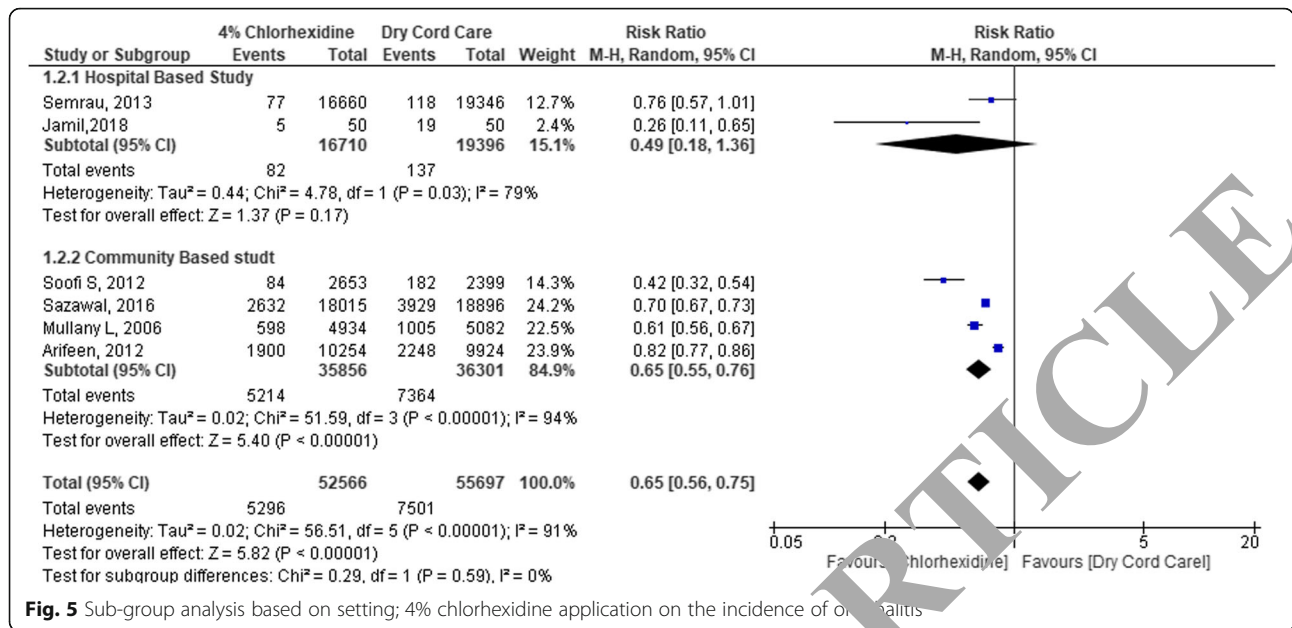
| Study or Subgroup | 4% Chlorhexidine Events | 4% Chlorhexidine Total | Dry Cord Care Events | Dry Cord Care Total | Weight | Risk Ratio M-H, Random, 95% CI |
|---|---|---|---|---|---|---|
| **1.2.1 Hospital Based Study** | | | | | | |
| Semrau, 2013 | 77 | 16660 | 118 | 19346 | 12.7% | 0.76 [0.57, 1.01] |
| Jamil,2018 | 5 | 50 | 19 | 50 | 2.4% | 0.26 [0.11, 0.65] |
| **Subtotal (95% CI)** | | **16710** | | **19396** | **15.1%** | **0.49 [0.18, 1.36]** |
| Total events | 82 | | 137 | | | |
| Heterogeneity: Tau² = 0.44; Chi² = 4.78, df = 1 (P = 0.03); I² = 79% | | | | | | |
| Test for overall effect: Z = 1.37 (P = 0.17) | | | | | | |
| **1.2.2 Community Based studt** | | | | | | |
| Soofi S, 2012 | 84 | 2653 | 182 | 2399 | 14.3% | 0.42 [0.32, 0.54] |
| Sazawal, 2016 | 2632 | 18015 | 3929 | 18896 | 24.2% | 0.70 [0.67, 0.73] |
| Mullany L, 2006 | 598 | 4934 | 1005 | 5082 | 22.5% | 0.61 [0.56, 0.67] |
| Arifeen, 2012 | 1900 | 10254 | 2248 | 9924 | 23.9% | 0.82 [0.77, 0.86] |
| **Subtotal (95% CI)** | | **35856** | | **36301** | **84.9%** | **0.65 [0.55, 0.76]** |
| Total events | 5214 | | 7364 | | | |
| Heterogeneity: Tau² = 0.02; Chi² = 51.59, df = 3 (P < 0.00001); I² = 94% | | | | | | |
| Test for overall effect: Z = 5.40 (P < 0.00001) | | | | | | |
| **Total (95% CI)** | | **52566** | | **55697** | **100.0%** | **0.65 [0.56, 0.75]** |
| Total events | 5296 | | 7501 | | | |
| Heterogeneity: Tau² = 0.02; Chi² = 56.51, df = 5 (P < 0.00001); I² = 91% | | | | | | |
| Test for overall effect: Z = 5.82 (P < 0.00001) | | | | | | |
| Test for subgroup differences: Chi² = 0.29, df = 1 (P = 0.59), I² = 0% | | | | | | |

Risk Ratio
M-H, Random, 95% CI

0.05 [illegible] 1 5 20
F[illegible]ours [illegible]hlorhexidi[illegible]e] Favours [Dry Cord Carel]

ARTICLE

**Fig. 5** Sub-group analysis based on setting; 4% chlorhexidine application on the incidence of o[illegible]alitis